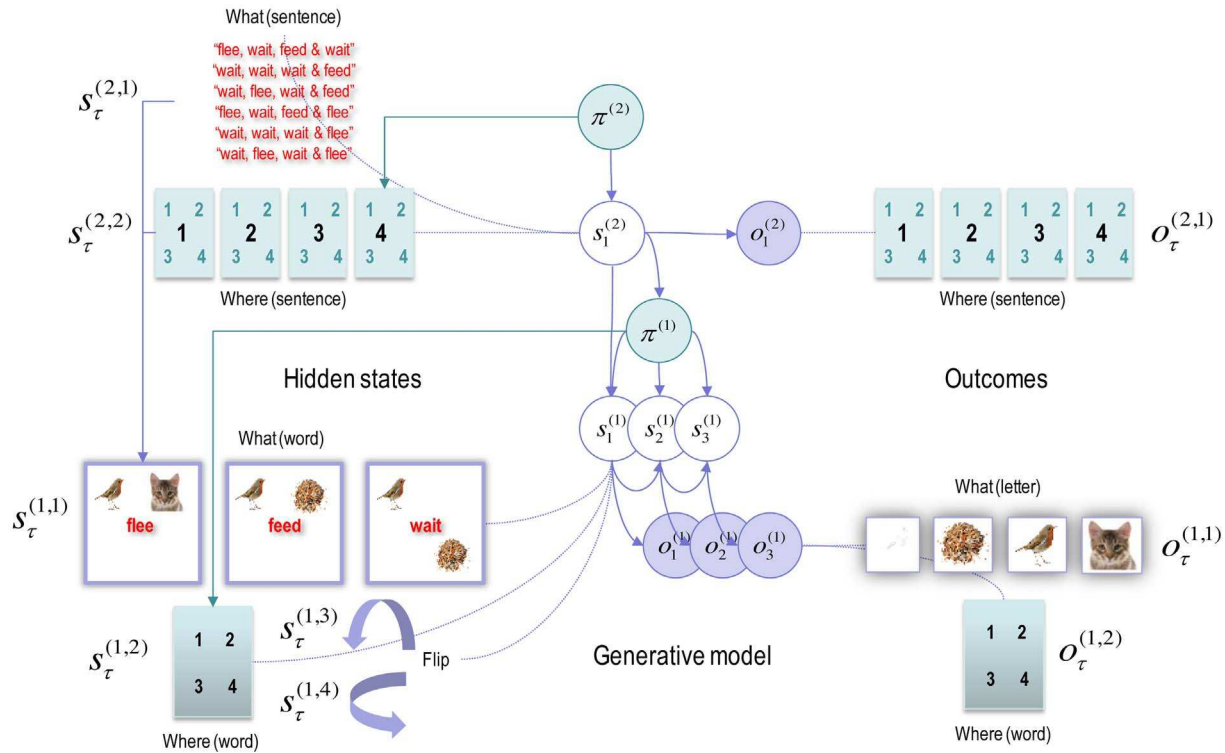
What (sentence)

"flee, wait, feed & wait"
"wait, wait, wait & feed"
"wait, flee, wait & feed"
"flee, wait, feed & flee"
"wait, wait, wait & flee"
"wait, flee, wait & flee"

$s_\tau^{(2,1)}$

$\pi^{(2)}$

$s_\tau^{(2,2)}$

| 1 2 | 1 2 | 1 2 | 1 2 |
|---|---|---|---|
| 1 | 2 | 3 | 4 |
| 3 4 | 3 4 | 3 4 | 3 4 |

$s_1^{(2)}$

$o_1^{(2)}$

| 1 2 | 1 2 | 1 2 | 1 2 |
|---|---|---|---|
| 1 | 2 | 3 | 4 |
| 3 4 | 3 4 | 3 4 | 3 4 |

$o_\tau^{(2,1)}$

Where (sentence)

Where (sentence)

$\pi^{(1)}$

Hidden states

Outcomes

What (word)

$s_1^{(1)}$ $s_2^{(1)}$ $s_3^{(1)}$

$s_\tau^{(1,1)}$

flee

feed

wait

$o_1^{(1)}$ $o_2^{(1)}$ $o_3^{(1)}$

What (letter)

$o_\tau^{(1,1)}$

$s_\tau^{(1,3)}$

$s_\tau^{(1,2)}$

1 2
3 4

Flip

Generative model

1 2
3 4

$o_\tau^{(1,2)}$

$s_\tau^{(1,4)}$

Where (word)

Where (word)